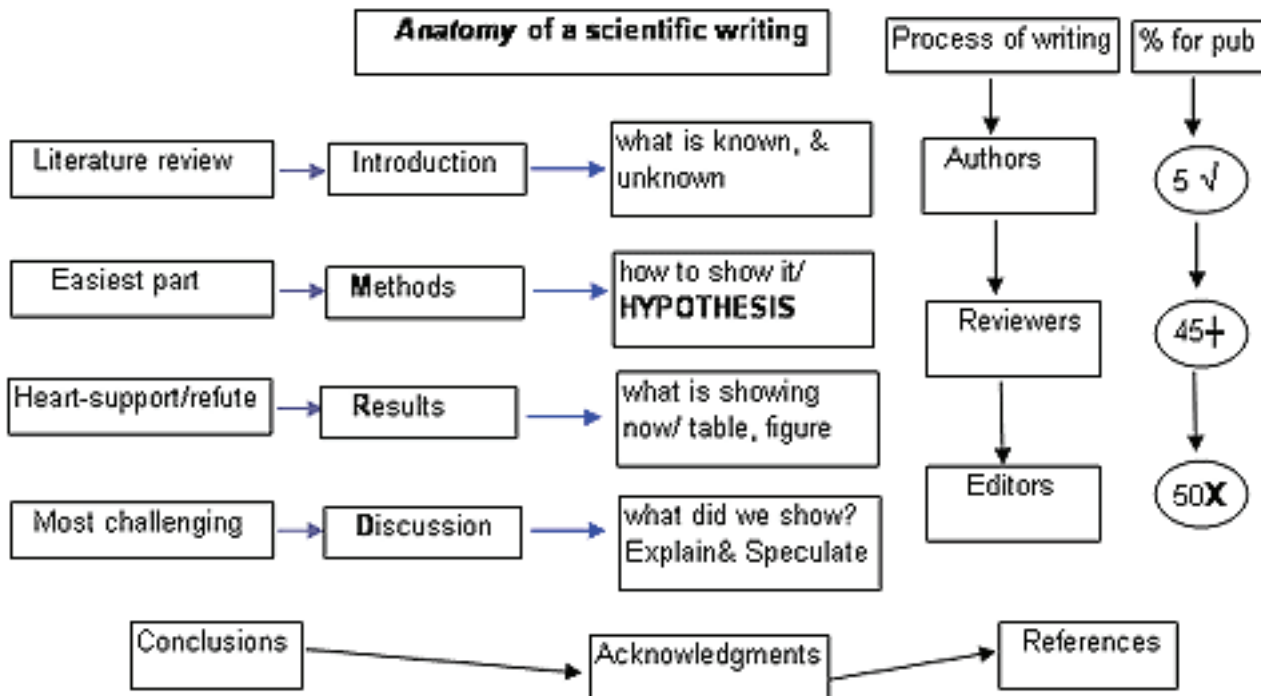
*Anatomy* of a scientific writing

Process of writing

% for pub

Literature review

Introduction

what is known, & unknown

Authors

5 √

Easiest part

Methods

how to show it/ HYPOTHESIS

Reviewers

45+

Heart-support/refute

Results

what is showing now/ table, figure

Editors

50X

Most challenging

Discussion

what did we show? Explain& Speculate

Conclusions

Acknowledgments

References